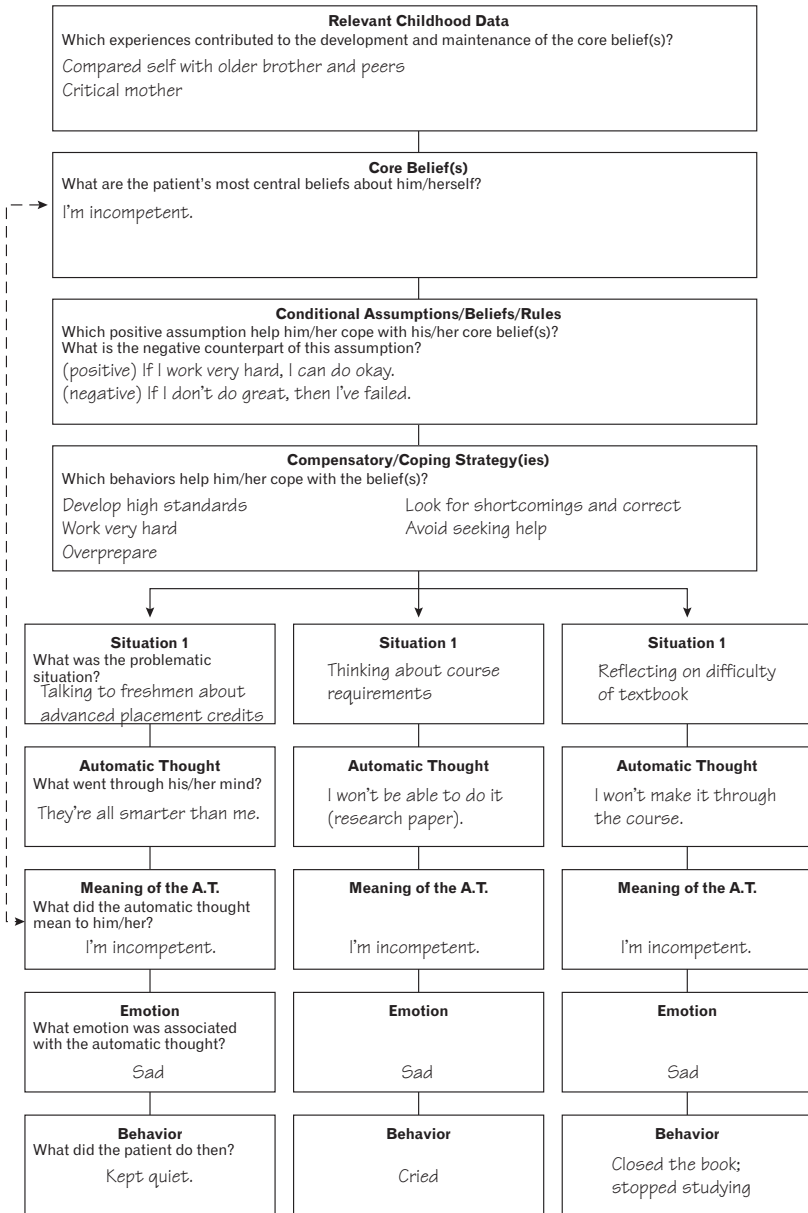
**Relevant Childhood Data**
Which experiences contributed to the development and maintenance of the core belief(s)?
Compared self with older brother and peers
Critical mother

**Core Belief(s)**
What are the patient's most central beliefs about him/herself?
I'm incompetent.

**Conditional Assumptions/Beliefs/Rules**
Which positive assumption help him/her cope with his/her core belief(s)?
What is the negative counterpart of this assumption?
(positive) If I work very hard, I can do okay.
(negative) If I don't do great, then I've failed.

**Compensatory/Coping Strategy(ies)**
Which behaviors help him/her cope with the belief(s)?
Develop high standards
Work very hard
Overprepare
Look for shortcomings and correct
Avoid seeking help

**Situation 1**
What was the problematic situation?
Talking to freshmen about advanced placement credits

**Automatic Thought**
What went through his/her mind?
They're all smarter than me.

**Meaning of the A.T.**
What did the automatic thought mean to him/her?
I'm incompetent.

**Emotion**
What emotion was associated with the automatic thought?
Sad

**Behavior**
What did the patient do then?
Kept quiet.

**Situation 1**
Thinking about course requirements

**Automatic Thought**
I won't be able to do it (research paper).

**Meaning of the A.T.**
I'm incompetent.

**Emotion**
Sad

**Behavior**
Cried

**Situation 1**
Reflecting on difficulty of textbook

**Automatic Thought**
I won't make it through the course.

**Meaning of the A.T.**
I'm incompetent.

**Emotion**
Sad

**Behavior**
Closed the book; stopped studying